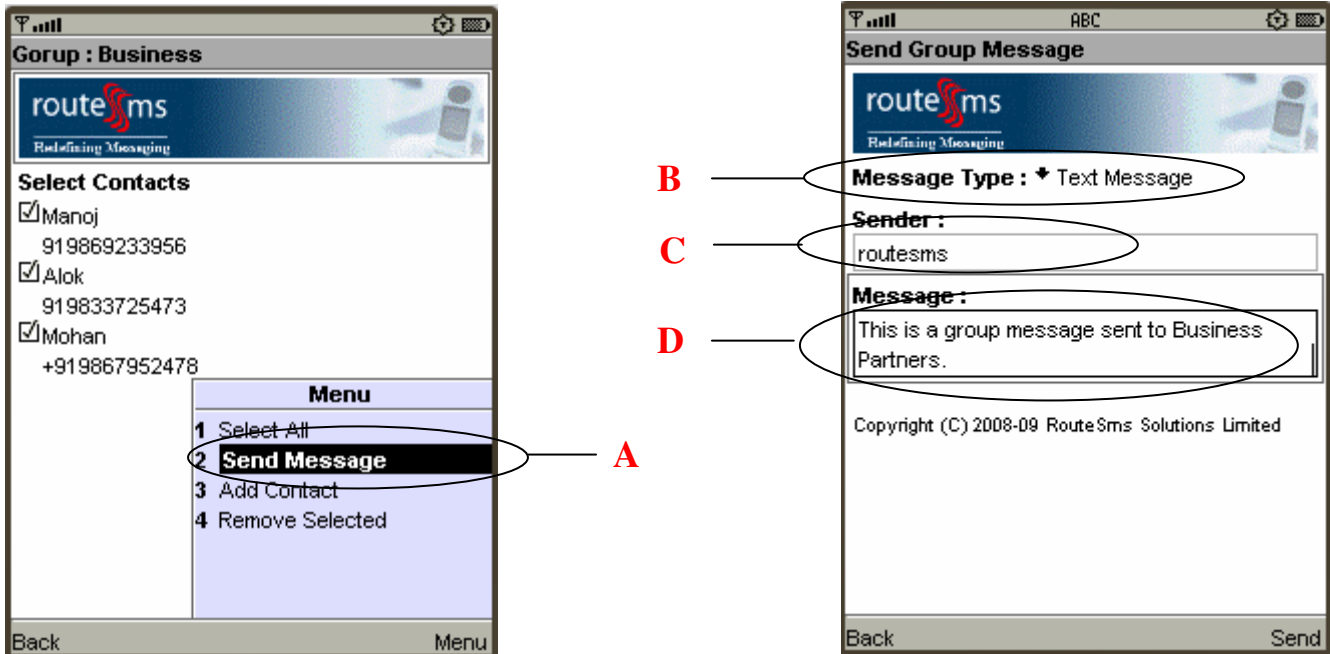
Gorup : Business

routesms
Redefining Messaging

Select Contacts
☑Manoj
919869233956
☑Alok
919833725473
☑Mohan
+919867952478

Menu
1 Select All
2 Send Message
3 Add Contact
4 Remove Selected

Back
Menu

A

ABC
Send Group Message

routesms
Redefining Messaging

B
Message Type : Text Message

Sender :
C
routesms

Message :
D
This is a group message sent to Business Partners.

Copyright (C) 2008-09 RouteSms Solutions Limited

Back
Send